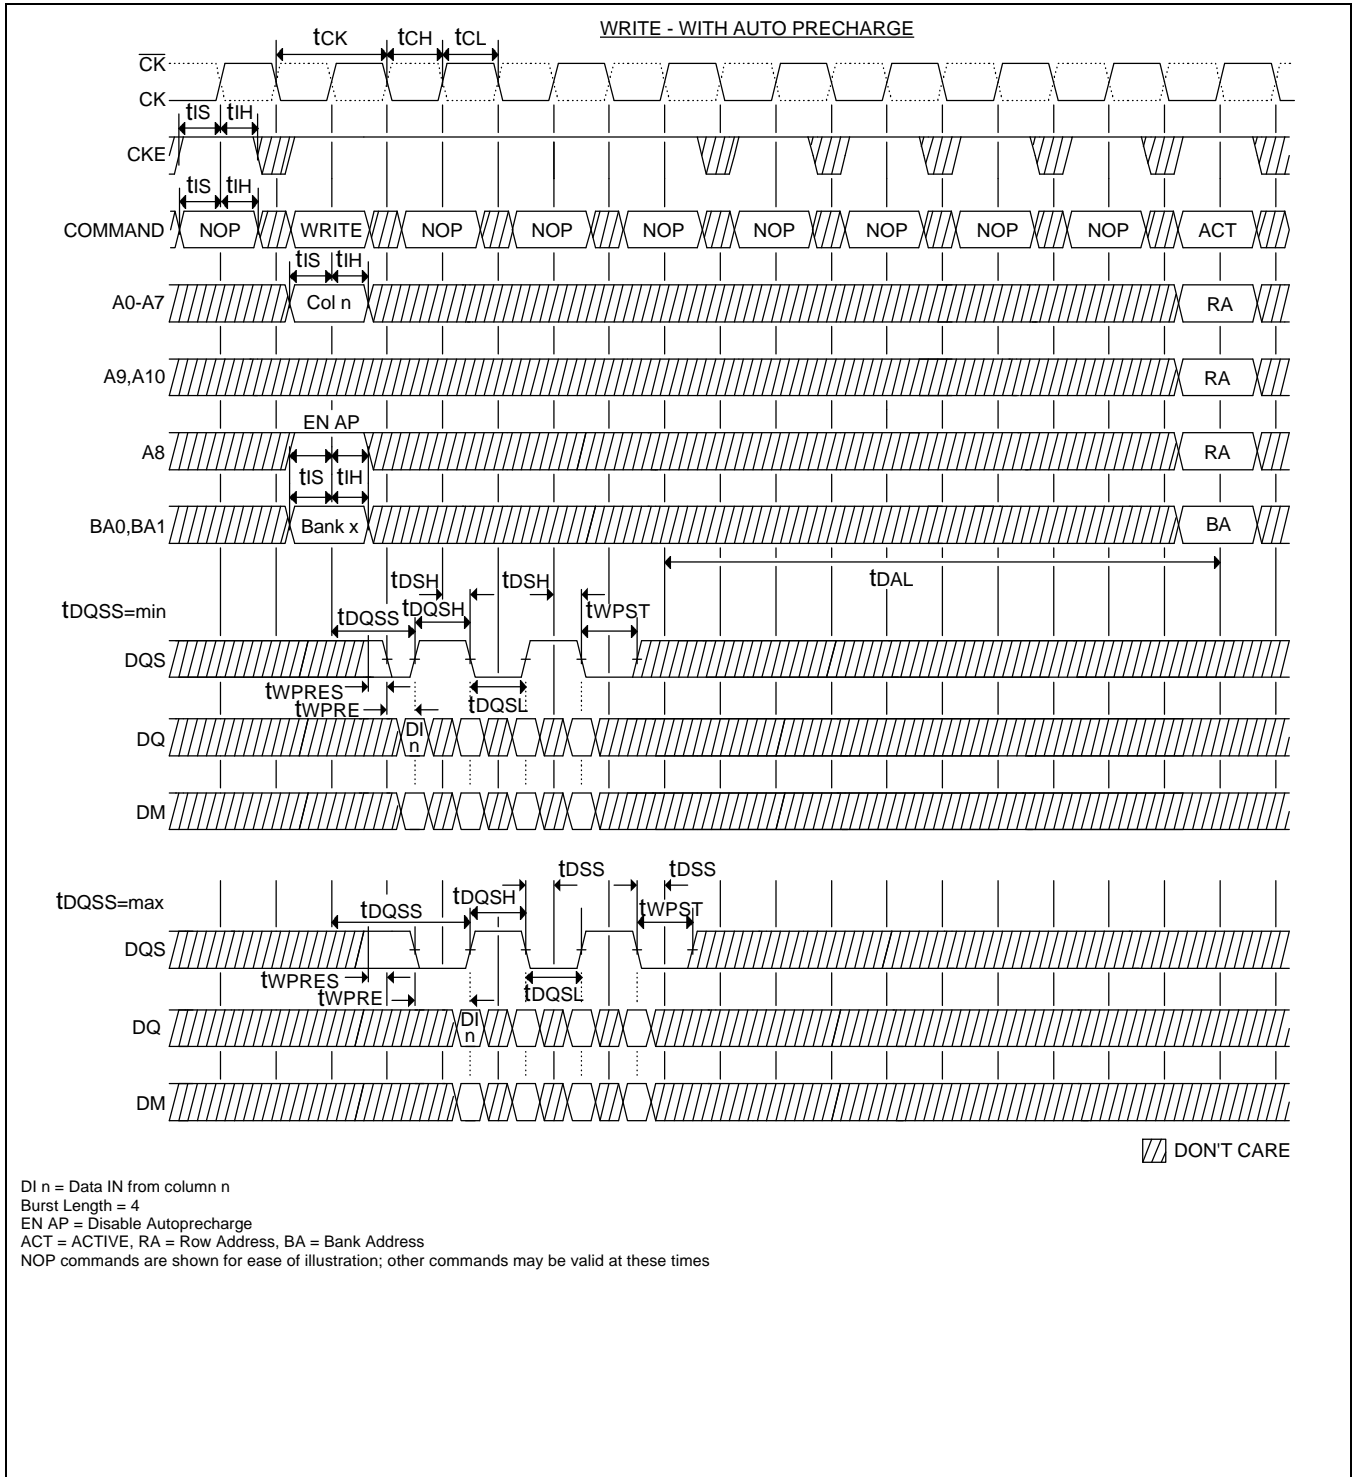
WRITE - WITH AUTO PRECHARGE

tCK tCH tCL

$\overline{CK}$

CK

tIS tIH

CKE

tIS tIH

COMMAND NOP WRITE NOP NOP NOP NOP NOP NOP NOP ACT

tIS tIH

A0-A7 Col n RA

A9,A10 RA

EN AP

A8 RA

tIS tIH

BA0,BA1 Bank x BA

tDSH tDSH tDAL

tDQSS=min tDQSH tWPST

tDQSS

DQS

tWPRES

tWPRE tDQSL

DQ DI n

DM

tDSS tDSS

tDQSS=max tDQSH

tDQSS tWPST

DQS

tWPRES

tWPRE tDQSL

DQ DI n

DM

DON'T CARE

DI n = Data IN from column n
Burst Length = 4
EN AP = Disable Autoprecharge
ACT = ACTIVE, RA = Row Address, BA = Bank Address
NOP commands are shown for ease of illustration; other commands may be valid at these times